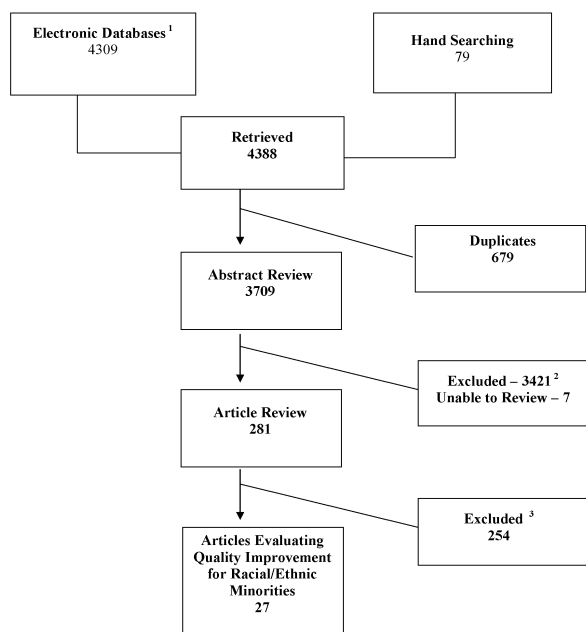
Electronic Databases $^1$
4309

Hand Searching
79

Retrieved
4388

Duplicates
679

Abstract Review
3709

Excluded – 3421 $^2$
Unable to Review – 7

Article Review
281

Excluded $^3$
254

Articles Evaluating Quality Improvement for Racial/Ethnic Minorities
27